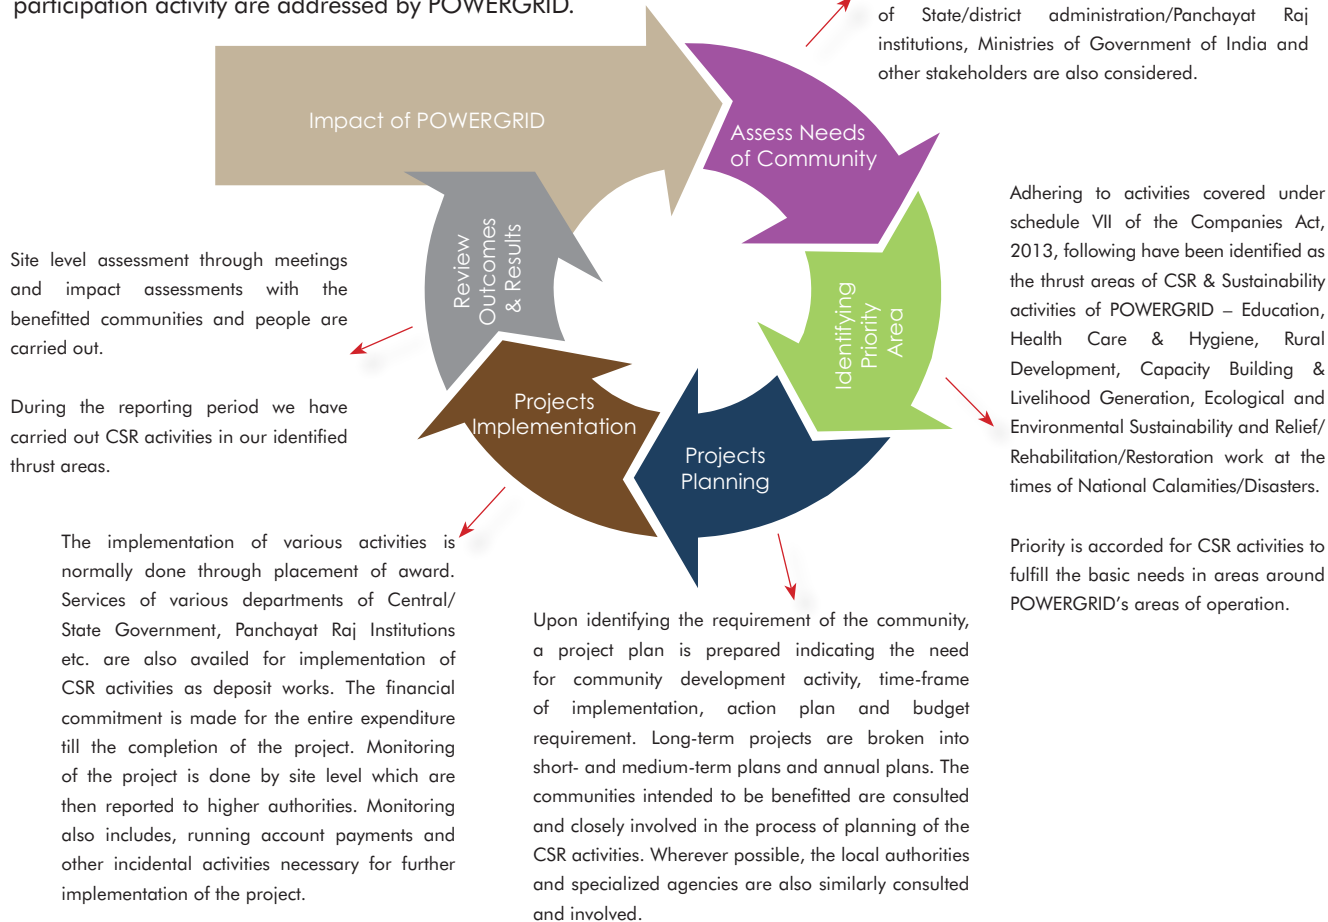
participation activity are addressed by POWERGRID.

of State/district administration/Panchayat Raj institutions, Ministries of Government of India and other stakeholders are also considered.

Impact of POWERGRID

Assess Needs of Community

Identifying Priority Area

Projects Planning

Projects Implementation

Review Outcomes & Results

Adhering to activities covered under schedule VII of the Companies Act, 2013, following have been identified as the thrust areas of CSR & Sustainability activities of POWERGRID – Education, Health Care & Hygiene, Rural Development, Capacity Building & Livelihood Generation, Ecological and Environmental Sustainability and Relief/ Rehabilitation/Restoration work at the times of National Calamities/Disasters.

Priority is accorded for CSR activities to fulfill the basic needs in areas around POWERGRID's areas of operation.

Site level assessment through meetings and impact assessments with the benefitted communities and people are carried out.

During the reporting period we have carried out CSR activities in our identified thrust areas.

The implementation of various activities is normally done through placement of award. Services of various departments of Central/ State Government, Panchayat Raj Institutions etc. are also availed for implementation of CSR activities as deposit works. The financial commitment is made for the entire expenditure till the completion of the project. Monitoring of the project is done by site level which are then reported to higher authorities. Monitoring also includes, running account payments and other incidental activities necessary for further implementation of the project.

Upon identifying the requirement of the community, a project plan is prepared indicating the need for community development activity, time-frame of implementation, action plan and budget requirement. Long-term projects are broken into short- and medium-term plans and annual plans. The communities intended to be benefitted are consulted and closely involved in the process of planning of the CSR activities. Wherever possible, the local authorities and specialized agencies are also similarly consulted and involved.